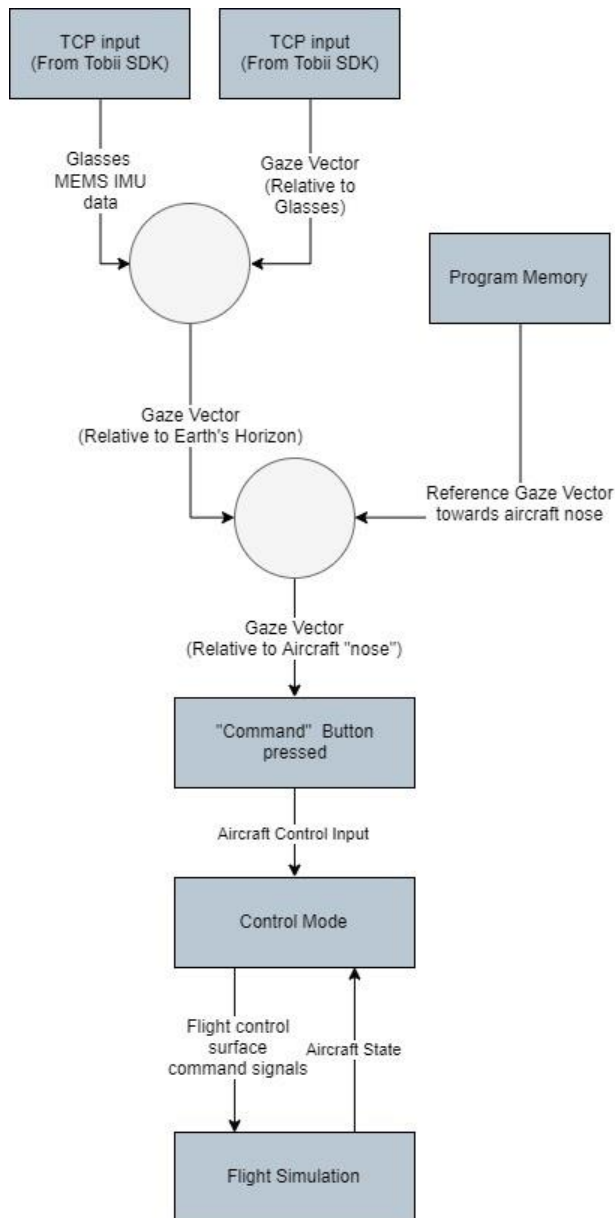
TCP input (From Tobii SDK)

TCP input (From Tobii SDK)

Glasses MEMS IMU data

Gaze Vector (Relative to Glasses)

Program Memory

Gaze Vector (Relative to Earth's Horizon)

Reference Gaze Vector towards aircraft nose

Gaze Vector (Relative to Aircraft "nose")

"Command" Button pressed

Aircraft Control Input

Control Mode

Flight control surface command signals

Aircraft State

Flight Simulation